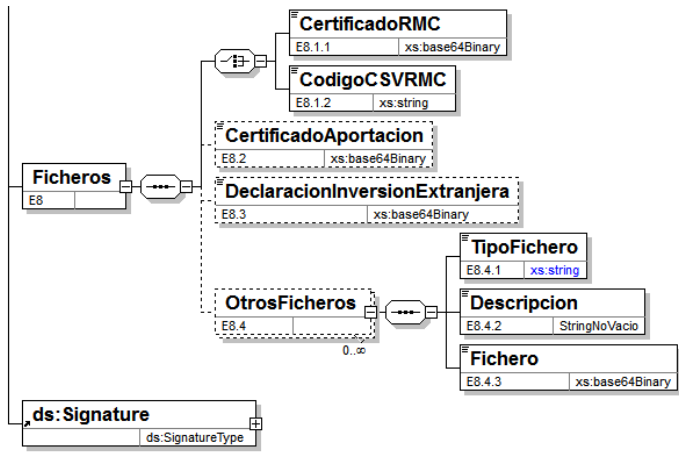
CertificadoRMC
E8.1.1 xs:base64Binary

CodigoCSVRMC
E8.1.2 xs:string

CertificadoAportacion
E8.2 xs:base64Binary

Ficheros
E8

DeclaracionInversionExtranjera
E8.3 xs:base64Binary

TipoFichero
E8.4.1 xs:string

OtrosFicheros
E8.4
0..∞

Descripcion
E8.4.2 StringNoVacio

Fichero
E8.4.3 xs:base64Binary

ds:Signature
ds:SignatureType